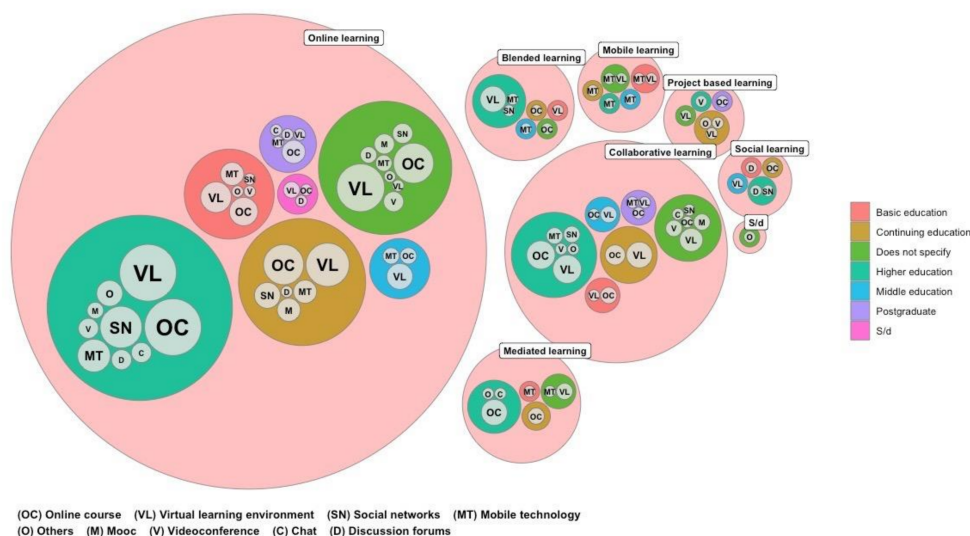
Online learning

VL
O
M
SN
OC
V
MT
D
C

MT
SN
VL
O
V
OC

C
D
VL
MT
OC

VL
OC
D

OC
VL
SN
D
MT
M

SN
M
D
OC
MT
VL
O
VL
V

MT
OC
VL

Blended learning
VL
MT
SN
OC
VL
MT
OC

Mobile learning
MT
VL
MT
VL
MT
MT
MT

Project based learning
V
OC
VL
O
V
VL

Collaborative learning
MT
SN
OC
V
O
VL
OC
VL
MT
VL
OC
OC
VL
C
SN
OC
M
V
VL
VL
OC

Social learning
D
OC
VL
D
SN

S/d
O

Mediated learning
O
C
OC
MT
MT
VL
OC

Basic education
Continuing education
Does not specify
Higher education
Middle education
Postgraduate
S/d

(OC) Online course (VL) Virtual learning environment (SN) Social networks (MT) Mobile technology
(O) Others (M) Mooc (V) Videoconference (C) Chat (D) Discussion forums